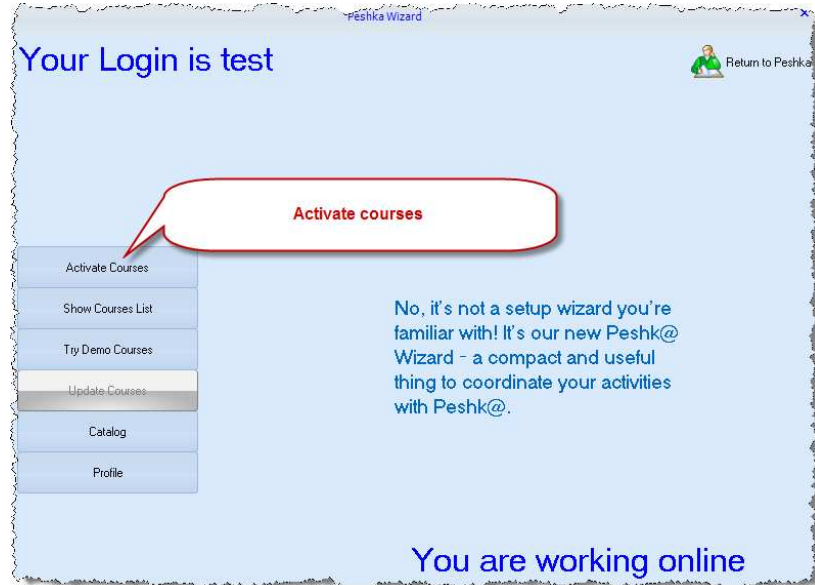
Peshka Wizard

Your Login is test

Return to Peshka

Activate courses

Activate Courses

Show Courses List

Try Demo Courses

Update Courses

Catalog

Profile

No, it's not a setup wizard you're familiar with! It's our new Peshk@ Wizard - a compact and useful thing to coordinate your activities with Peshk@.

You are working online